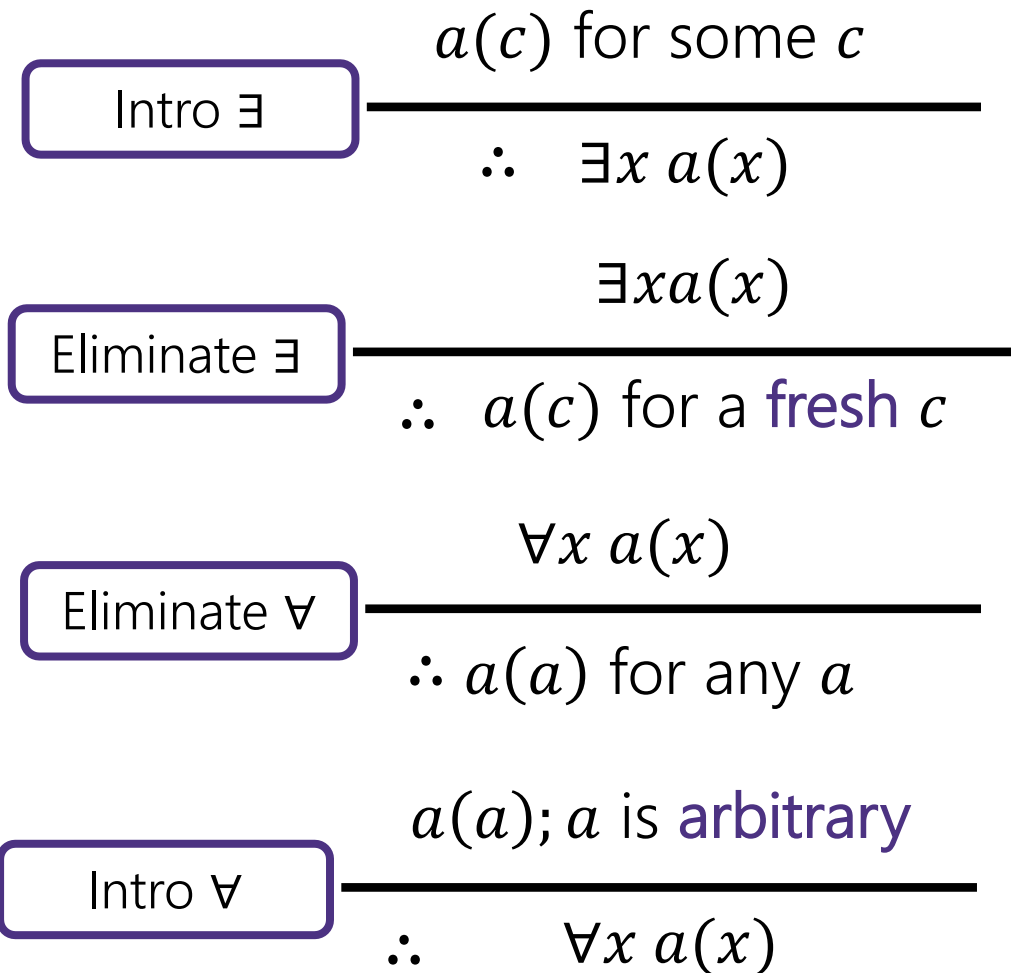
Intro ∃

$a(c)$ for some $c$

$\therefore \exists x\, a(x)$

Eliminate ∃

$\exists x a(x)$

$\therefore a(c)$ for a fresh $c$

Eliminate ∀

$\forall x\, a(x)$

$\therefore a(a)$ for any $a$

Intro ∀

$a(a); a$ is arbitrary

$\therefore \forall x\, a(x)$